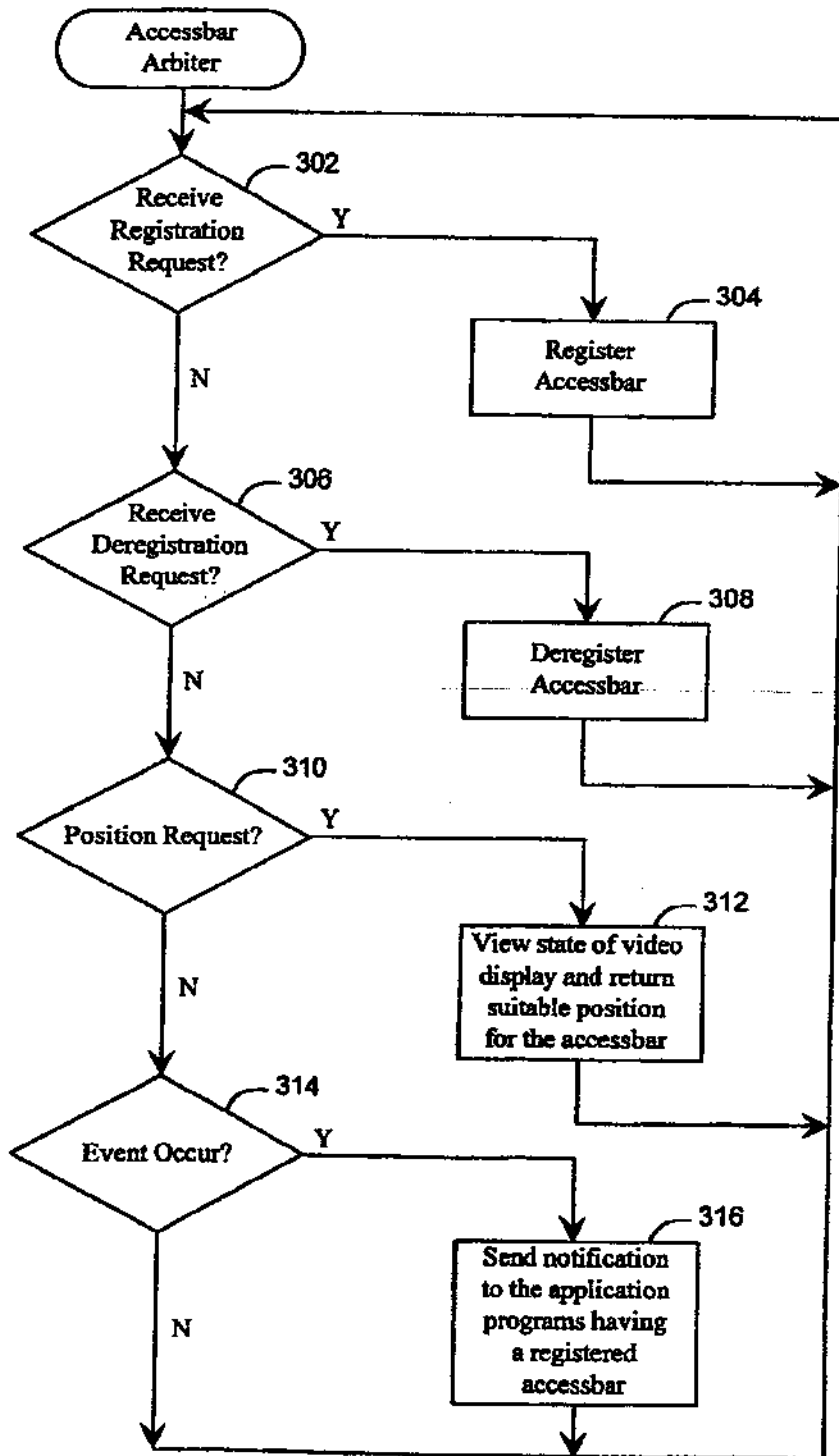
Accessbar Arbiter

302

Receive Registration Request?

Y

304

Register Accessbar

N

306

Receive Deregistration Request?

Y

308

Deregister Accessbar

N

310

Position Request?

Y

312

View state of video display and return suitable position for the accessbar

N

314

Event Occur?

Y

316

Send notification to the application programs having a registered accessbar

N